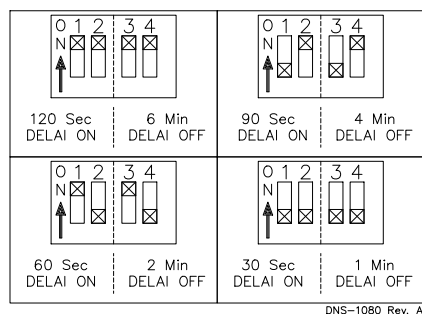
O
N
1 2 3 4

120 Sec
DELAI ON

6 Min
DELAI OFF

O
N
1 2 3 4

90 Sec
DELAI ON

4 Min
DELAI OFF

O
N
1 2 3 4

60 Sec
DELAI ON

2 Min
DELAI OFF

O
N
1 2 3 4

30 Sec
DELAI ON

1 Min
DELAI OFF

DNS-1080 Rev. A